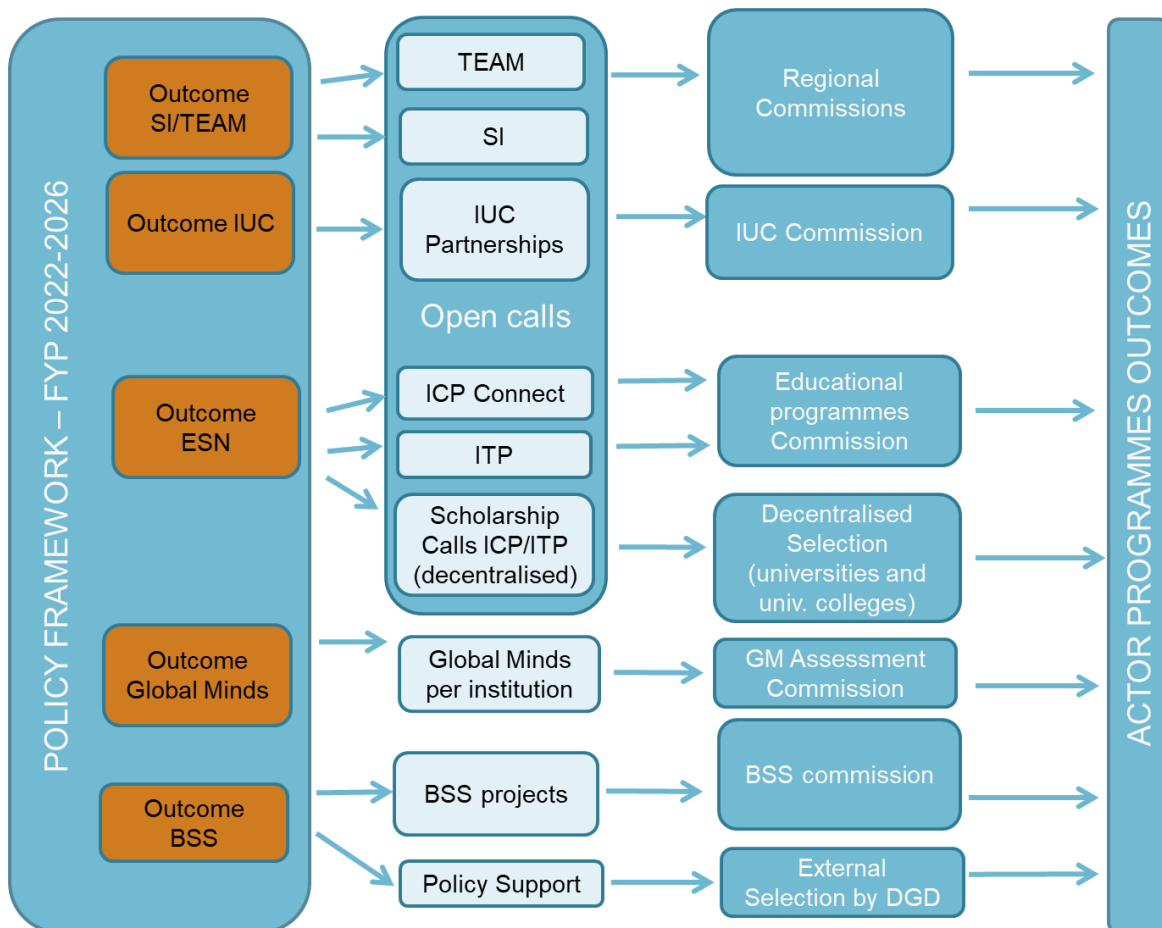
POLICY FRAMEWORK – FYP 2022-2026

Outcome SI/TEAM

Outcome IUC

Outcome ESN

Outcome Global Minds

Outcome BSS

TEAM

SI

IUC Partnerships

Open calls

ICP Connect

ITP

Scholarship Calls ICP/ITP (decentralised)

Global Minds per institution

BSS projects

Policy Support

Regional Commissions

IUC Commission

Educational programmes Commission

Decentralised Selection (universities and univ. colleges)

GM Assessment Commission

BSS commission

External Selection by DGD

ACTOR PROGRAMMES OUTCOMES